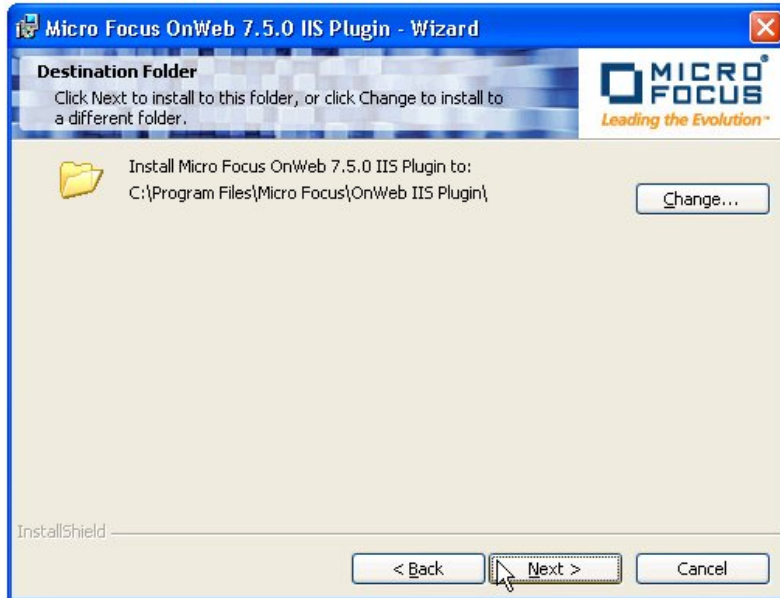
Micro Focus OnWeb 7.5.0 IIS Plugin - Wizard

Destination Folder

Click Next to install to this folder, or click Change to install to a different folder.

MICRO FOCUS
Leading the Evolution™

Install Micro Focus OnWeb 7.5.0 IIS Plugin to:
C:\Program Files\Micro Focus\OnWeb IIS Plugin\

Change...

InstallShield

< Back
Next >
Cancel